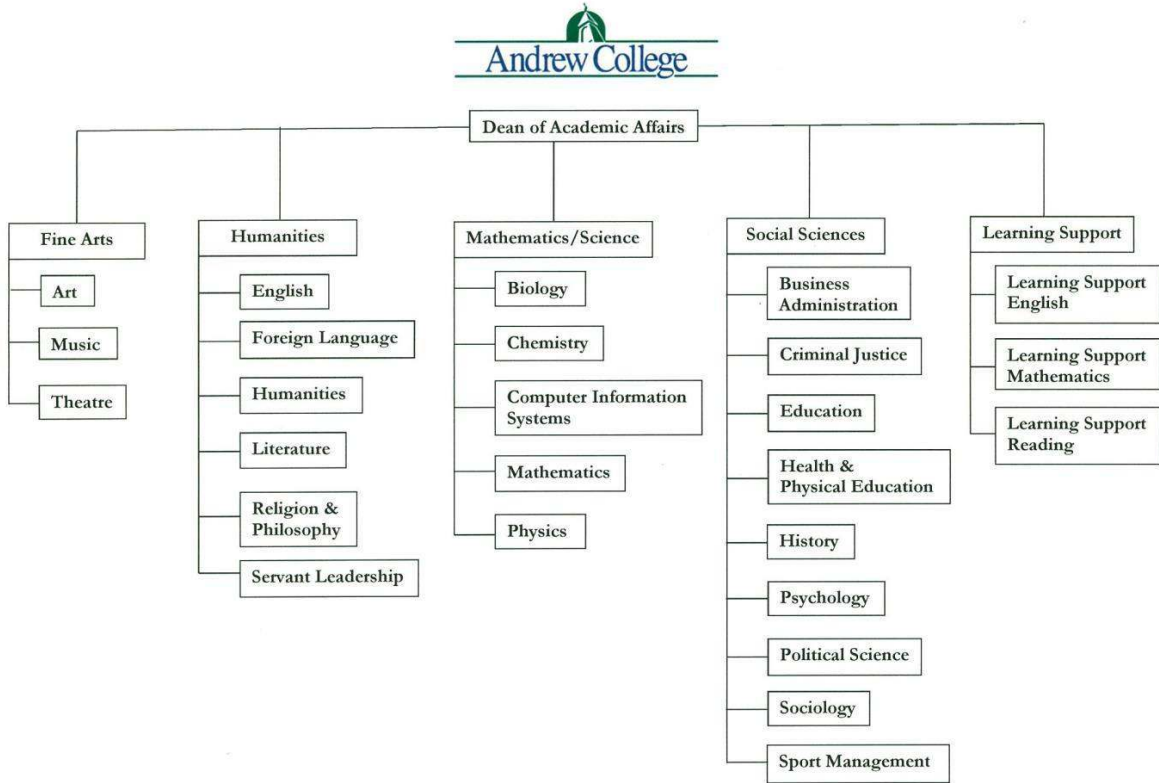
Andrew College

Dean of Academic Affairs

Fine Arts

Art

Music

Theatre

Humanities

English

Foreign Language

Humanities

Literature

Religion & Philosophy

Servant Leadership

Mathematics/Science

Biology

Chemistry

Computer Information Systems

Mathematics

Physics

Social Sciences

Business Administration

Criminal Justice

Education

Health & Physical Education

History

Psychology

Political Science

Sociology

Sport Management

Learning Support

Learning Support English

Learning Support Mathematics

Learning Support Reading